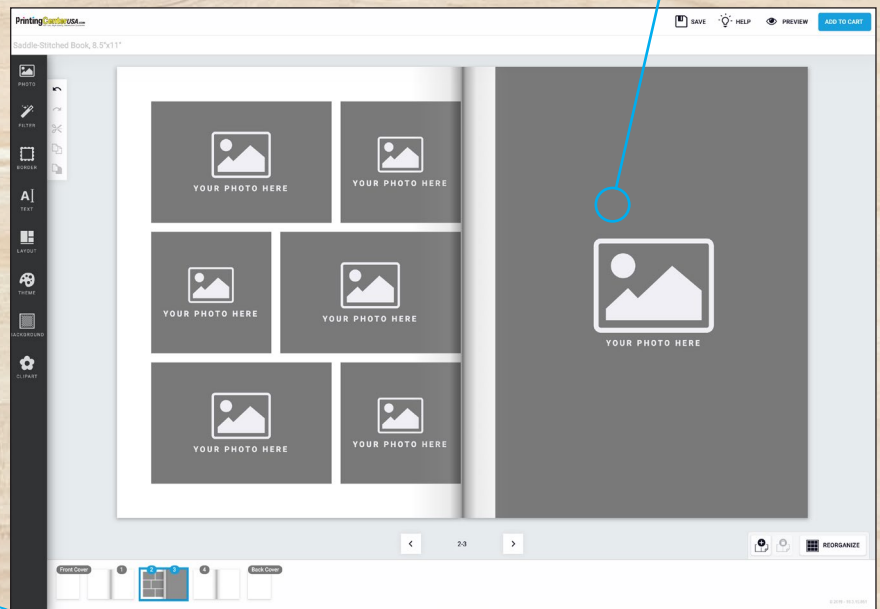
PrintingCenterUSA.com

SAVE HELP PREVIEW ADD TO CART

Saddle-Stitched Book, 8.5"x11"

PHOTO
FILTER
BORDER
TEXT
LAYOUT
THEME
BACKGROUND
CLIPART

YOUR PHOTO HERE
YOUR PHOTO HERE
YOUR PHOTO HERE
YOUR PHOTO HERE
YOUR PHOTO HERE
YOUR PHOTO HERE
YOUR PHOTO HERE

2-3

REORGANIZE

Front Cover
1
2
3
4
Back Cover